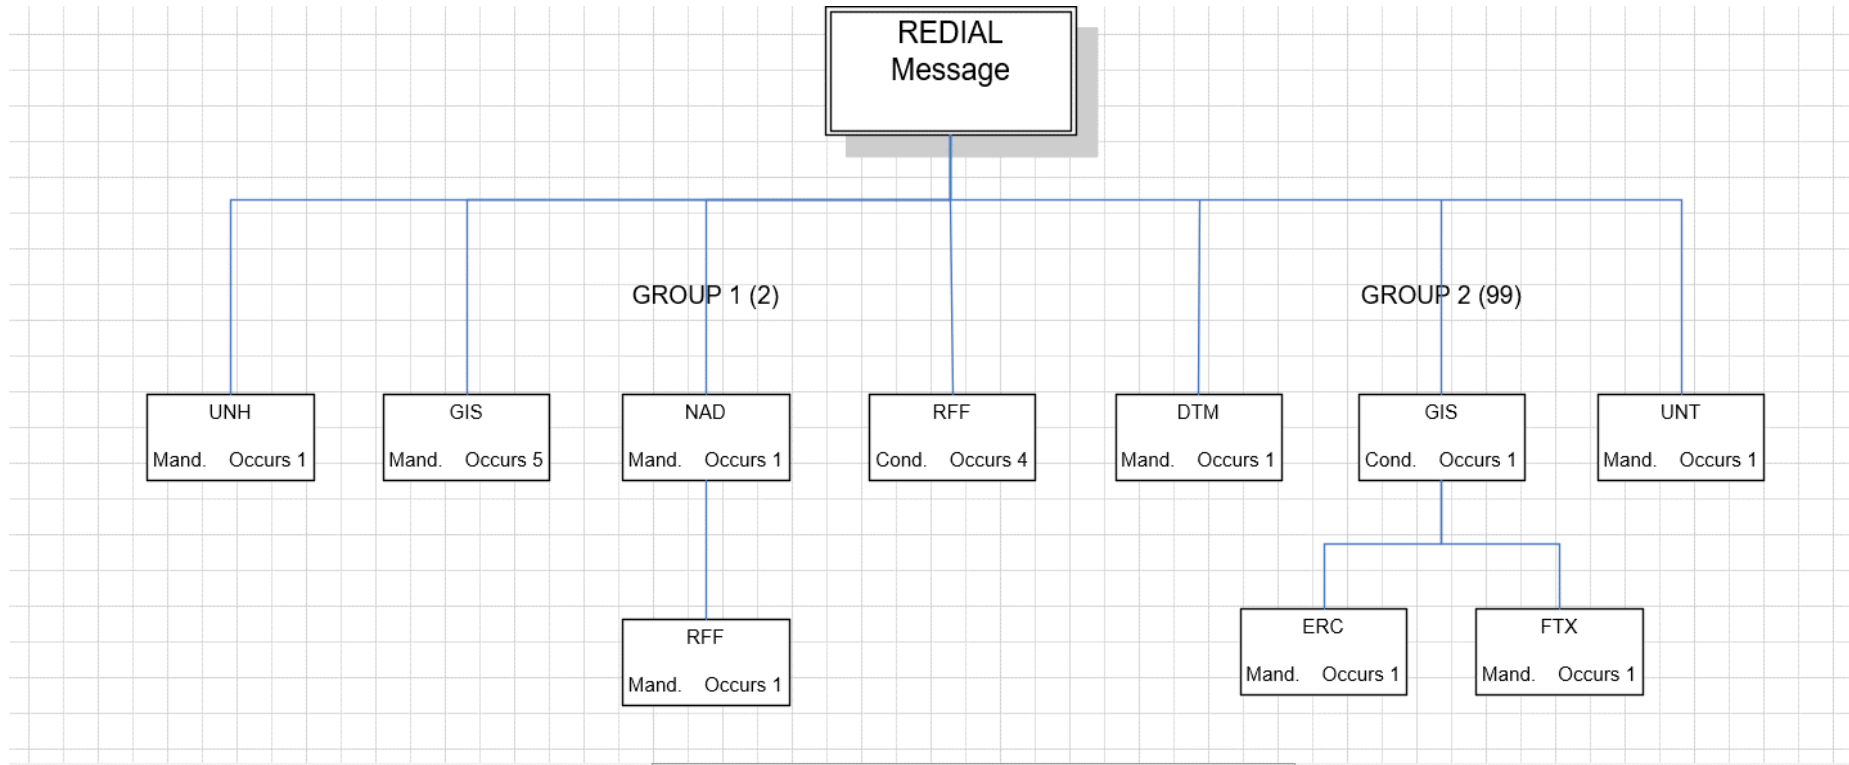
REDIAL Message

GROUP 1 (2)

GROUP 2 (99)

UNH
Mand. Occurs 1

GIS
Mand. Occurs 5

NAD
Mand. Occurs 1

RFF
Cond. Occurs 4

DTM
Mand. Occurs 1

GIS
Cond. Occurs 1

UNT
Mand. Occurs 1

RFF
Mand. Occurs 1

ERC
Mand. Occurs 1

FTX
Mand. Occurs 1